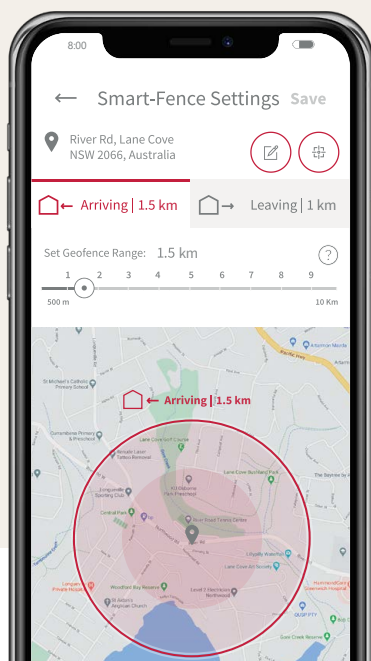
8:00

Smart-Fence Settings Save

River Rd, Lane Cove NSW 2066, Australia

Arriving | 1.5 km

Leaving | 1 km

Set Geofence Range: 1.5 km

?

1 2 3 4 5 6 7 8 9

500 m

10 Km

Arriving | 1.5 km

St Michael's Catholic Primary School

Lane Cove Golf Course

Lane Cove Bushland Park

Central Park

Longueville Private Hospital

Woodford Bay Reserve

Lane Cove Aquatic Centre

Lane Cove Sports

Greenwich Hospital

Gore Creek Reserve

Pacific Hwy

Artarmon Reserve